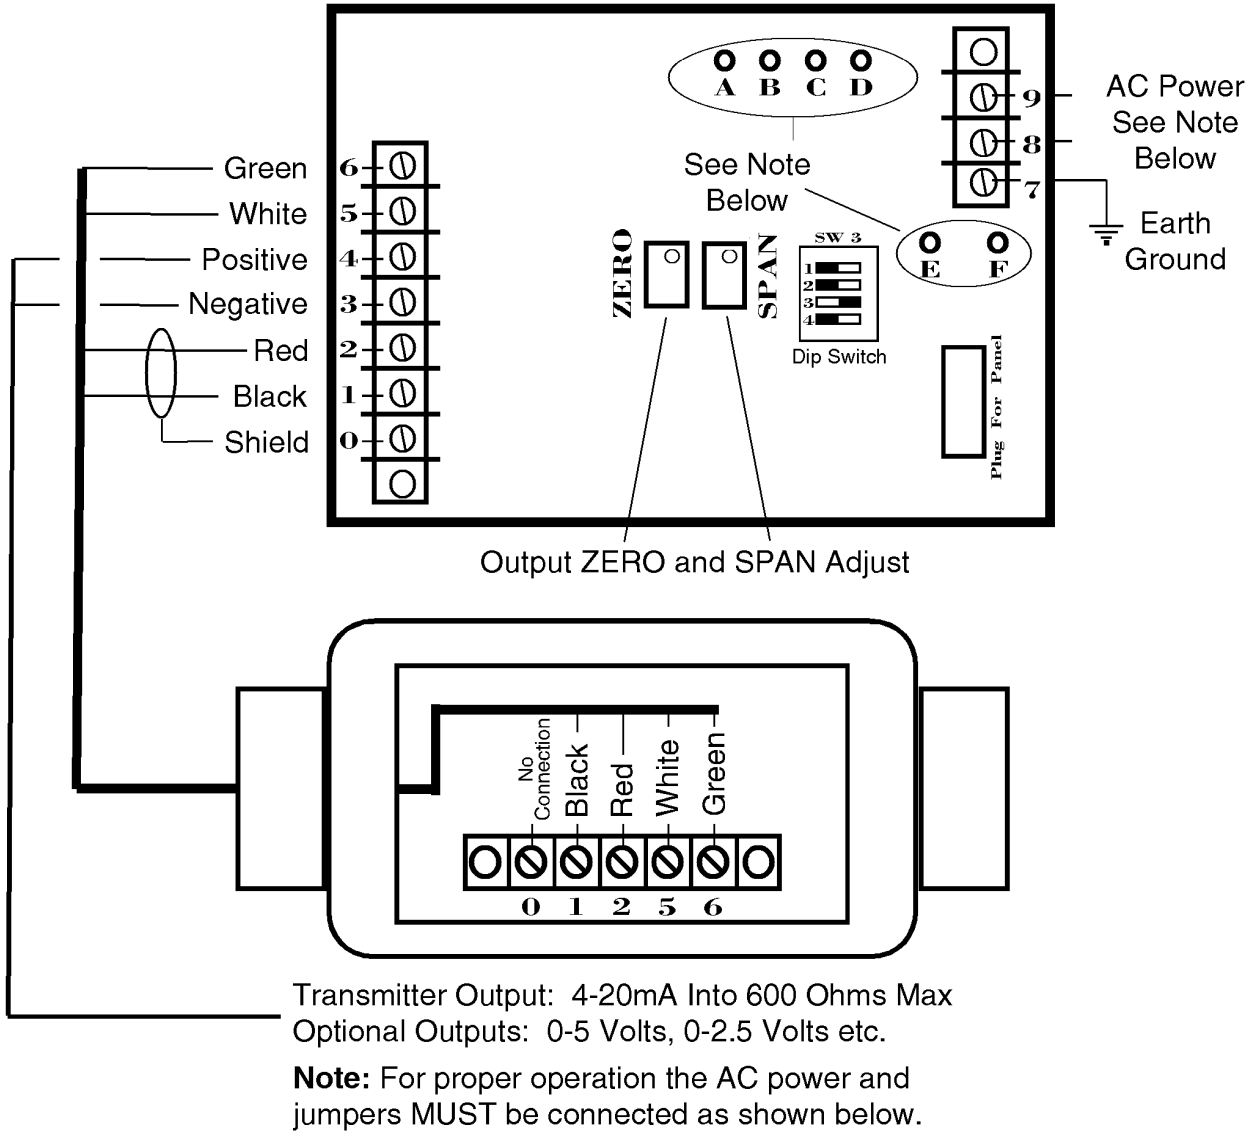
A B C D

See Note Below

9
8
7

AC Power See Note Below

Earth Ground

E F

SW 3
1
2
3
4
Dip Switch

ZERO
SPAN

Plug For Panel

Green 6
White 5
Positive 4
Negative 3
Red 2
Black 1
Shield 0

Output ZERO and SPAN Adjust

No Connection
Black
Red
White
Green

0 1 2 5 6

Transmitter Output: 4-20mA Into 600 Ohms Max
Optional Outputs: 0-5 Volts, 0-2.5 Volts etc.

**Note:** For proper operation the AC power and jumpers MUST be connected as shown below.